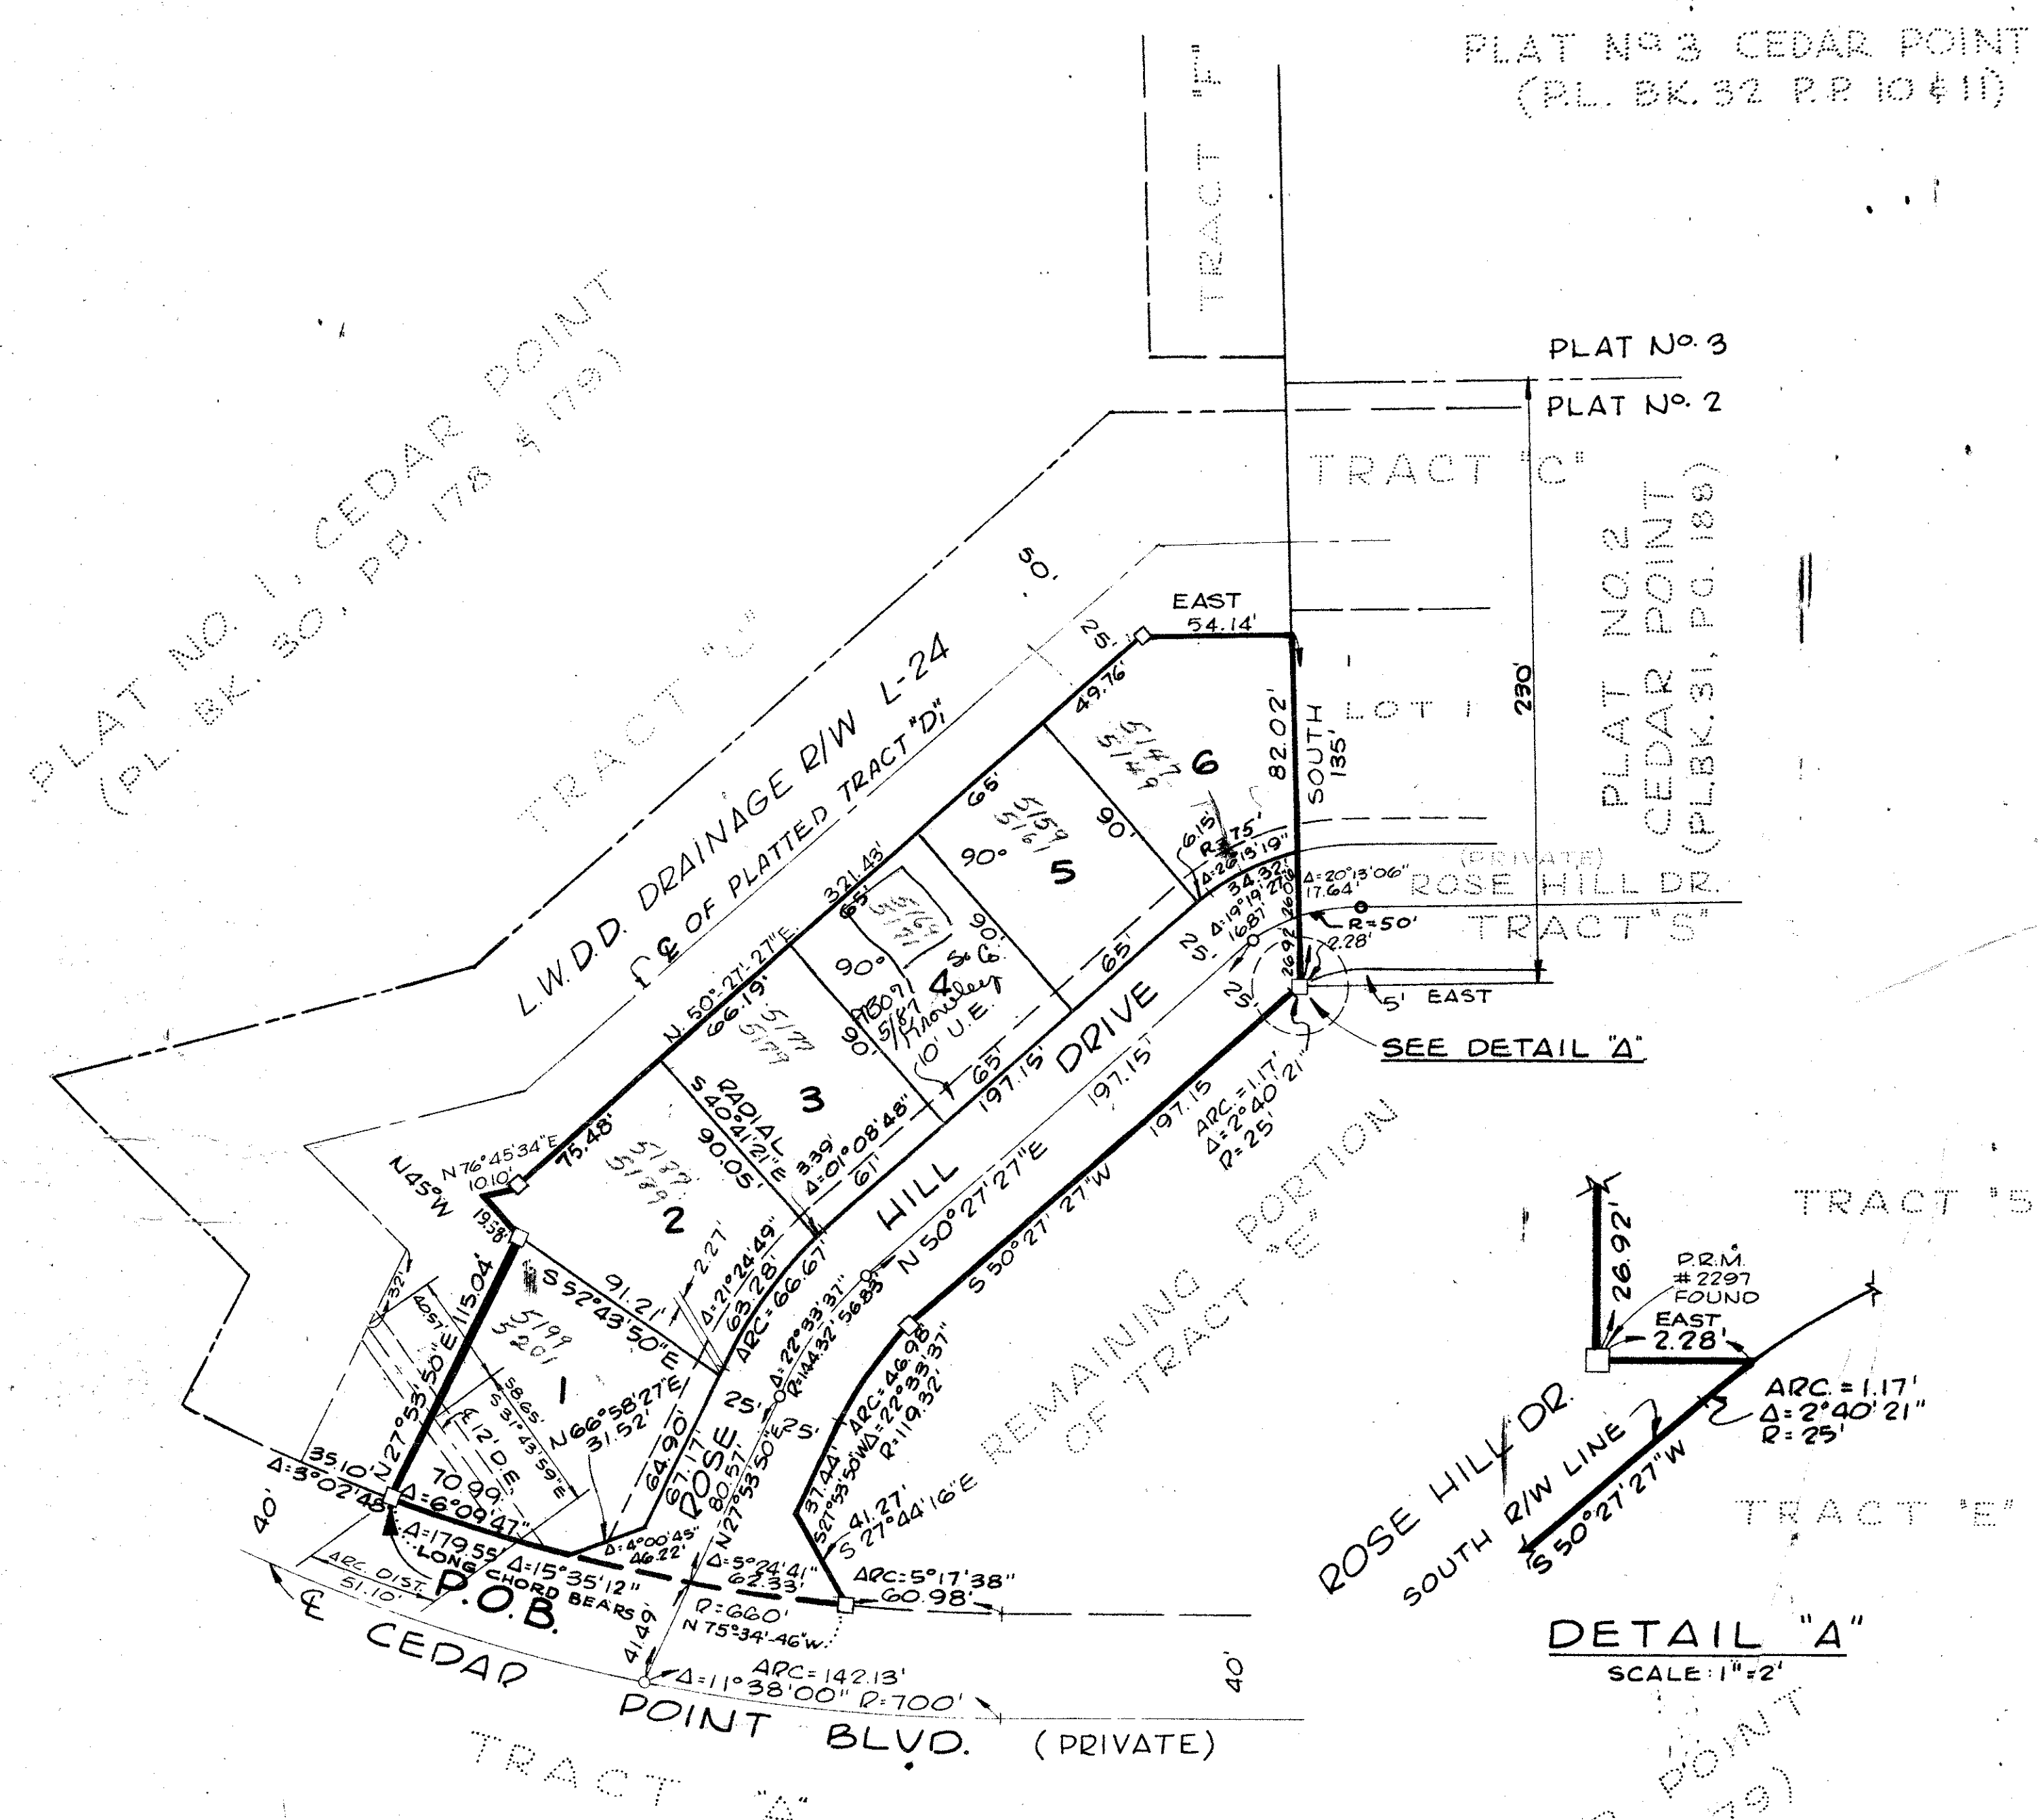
PLAT Nº 3 CEDAR POINT
(PL. BK. 32 P.P 10 & 11)

TRACT "F"

PLAT Nº 3
PLAT Nº 2

TRACT "C"

PLAT NO. 2
CEDAR POINT
(PL.BK. 31, PG. 188)

PLAT NO. 1, CEDAR POINT
(PL. BK. 30, PG. 178 & 179)

TRACT "J"

L.W.D.D. DRAINAGE R/W L-24
℄ OF PLATTED TRACT "D"

50'
25'
EAST
54.14'
49.76'
82.02'
SOUTH
135'
LOT 1
230'
6
5/147
5/149
65'
5/159
5/161
90'
90°
5
6.15'
R=75'
Δ=28°13'19"
(PRIVATE)
ROSE HILL DR.
Δ=20°13'06"
17.64'
34.32'
Δ=19°19'27"
16.87'
R=50'
2.28'
TRACT "S"
26.92'
5' EAST
SEE DETAIL "A"
321.43'
N. 50°27'27"E
65'
5/164
90°
90'
4
S. C. Knowles
10' U.E.
65'
65'
66.19'
5/177
5/179
3
RADIAL
S 40°41'21"E
90.05'
3.39'
Δ=01°08'48"
61'
197.15'
DRIVE
197.15'
197.15
ARC=1.17'
Δ=2°40'21"
R=25'
25'
25'
N 76°45'34"E
10.10'
75.48'
N 45° W
19.58'
5/187
5/189
2
HILL
N 50°27'27"E
S 50°27'27"W
S 52°43'50"E
91.21'
2.27'
Δ=21°24'49"
63.28'
ARC=66.67'
Δ=22°33'37"
R=144.32'
56.83'
REMAINING PORTION OF TRACT "E"
32'
40.57'
N27°53'50"E
115.04'
5/199
5/201
1
58.65'
S 31°43'59"E
12' D.E.
N66°58'27"E
31.52'
64.90'
67.17'
ROSE
25'
80.57'
N27°53'50"E
25'
ARC=46.98'
Δ=22°33'37"
R=119.32'
37.44'
S27°53'50"W
41.27'
S 27°44'16"E
35.10'
Δ=3°02'45"
70.99'
Δ=6°09'47"
Δ=179.55'
LONG CHORD BEARS
Δ=15°35'12"
Δ=4°00'45"
46.22'
Δ=5°24'41"
62.33'
ARC=5°17'38"
60.98'
40'
ARC DIST.
51.10'
P.O.B.
R=660'
N 75°34'46"W
41.49
Δ=11°38'00"
ARC=142.13'
R=700'
℄ CEDAR POINT BLVD. (PRIVATE)
40'
TRACT "A"

TRACT "S"
26.92'
P.R.M.
#2297
FOUND
EAST
2.28'
ARC=1.17'
Δ=2°40'21"
R=25'
ROSE HILL DR.
SOUTH R/W LINE
S 50°27'27"W
TRACT "E"
DETAIL "A"
SCALE: 1"=2'
POINT
79)